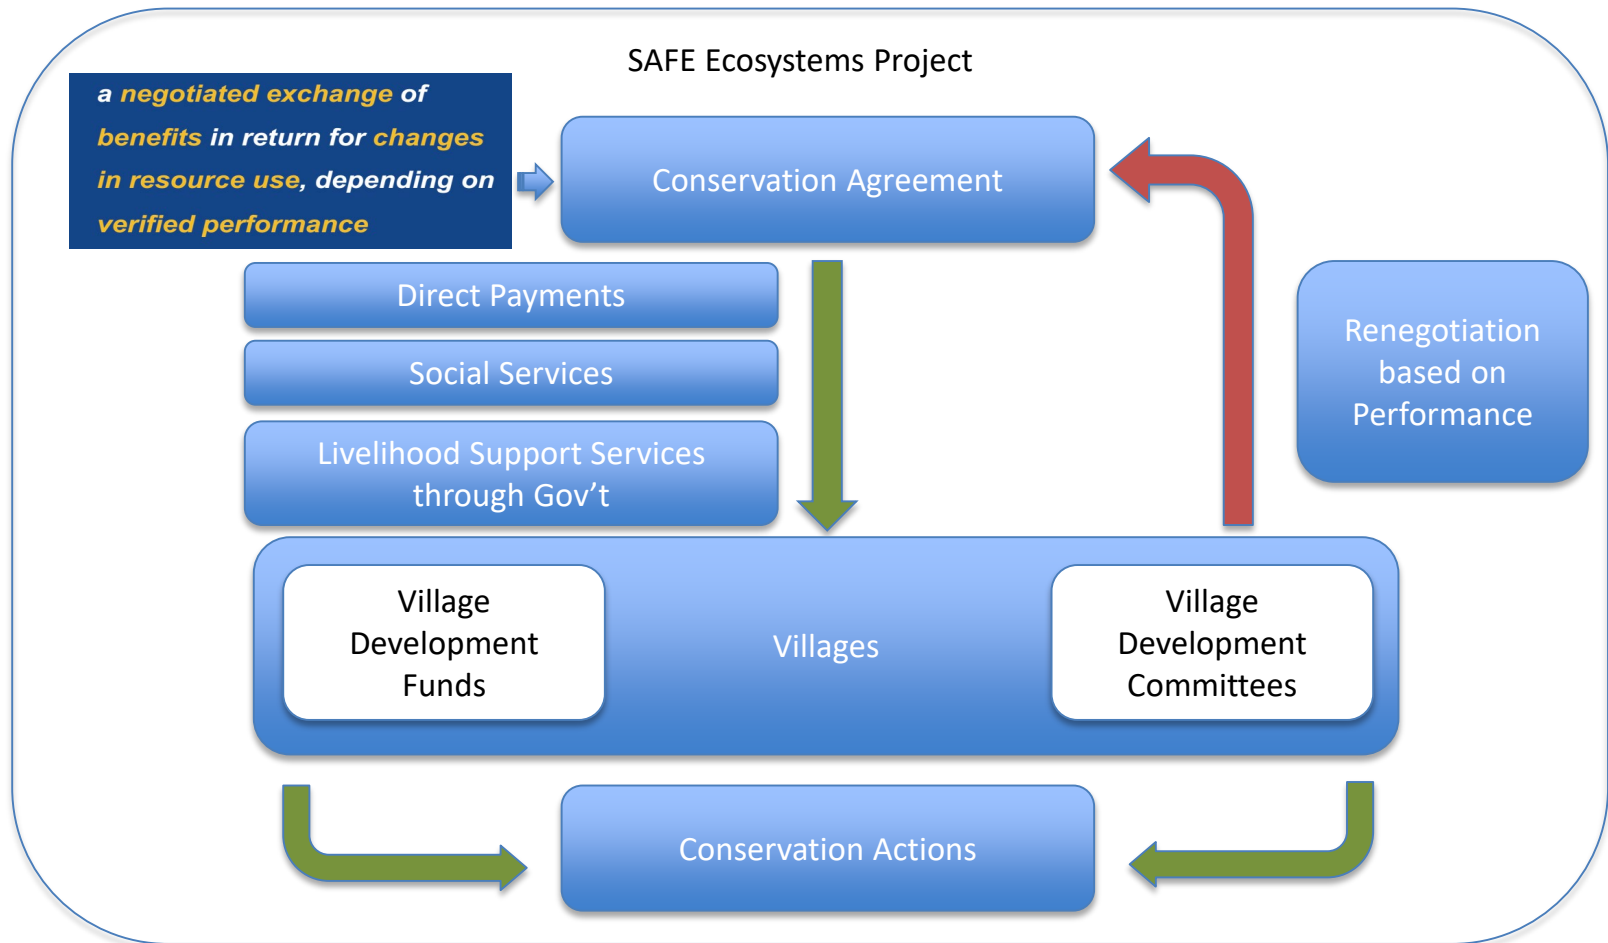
SAFE Ecosystems Project

a negotiated exchange of benefits in return for changes in resource use, depending on verified performance

Conservation Agreement

Direct Payments

Social Services

Livelihood Support Services through Gov't

Renegotiation based on Performance

Village Development Funds

Villages

Village Development Committees

Conservation Actions